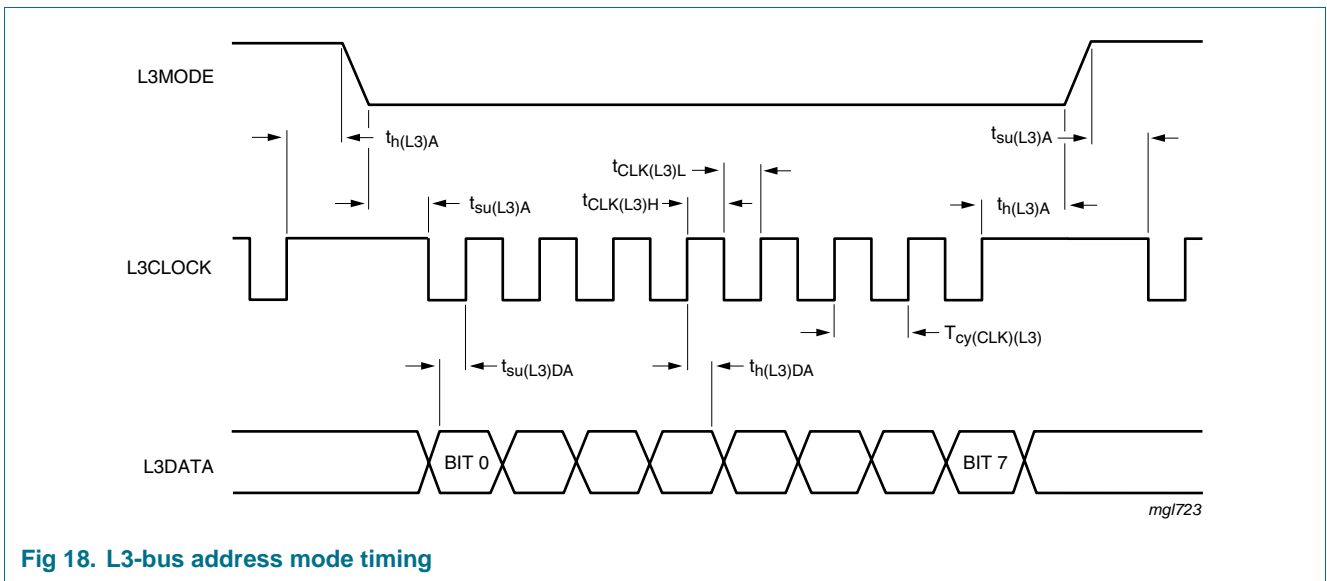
L3MODE

$t_{h(L3)A}$

$t_{su(L3)A}$

$t_{CLK(L3)L}$

$t_{su(L3)A}$

$t_{CLK(L3)H}$

$t_{h(L3)A}$

L3CLOCK

$T_{cy(CLK)(L3)}$

$t_{su(L3)DA}$

$t_{h(L3)DA}$

L3DATA

BIT 0

BIT 7

mgl723

Fig 18. L3-bus address mode timing